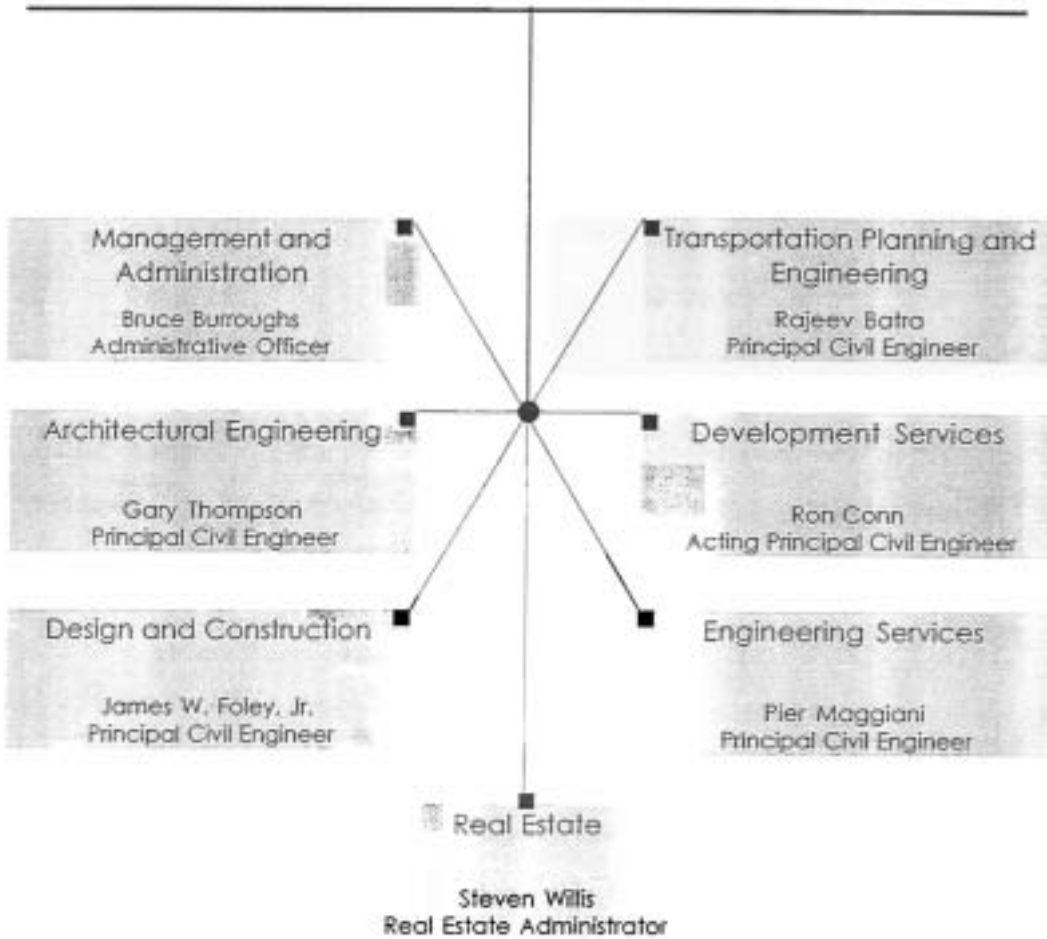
Management and Administration
Bruce Burroughs
Administrative Officer

Transportation Planning and Engineering
Rajeev Batra
Principal Civil Engineer

Architectural Engineering
Gary Thompson
Principal Civil Engineer

Development Services
Ron Conn
Acting Principal Civil Engineer

Design and Construction
James W. Foley, Jr.
Principal Civil Engineer

Engineering Services
Pier Maggiani
Principal Civil Engineer

Real Estate
Steven Willis
Real Estate Administrator